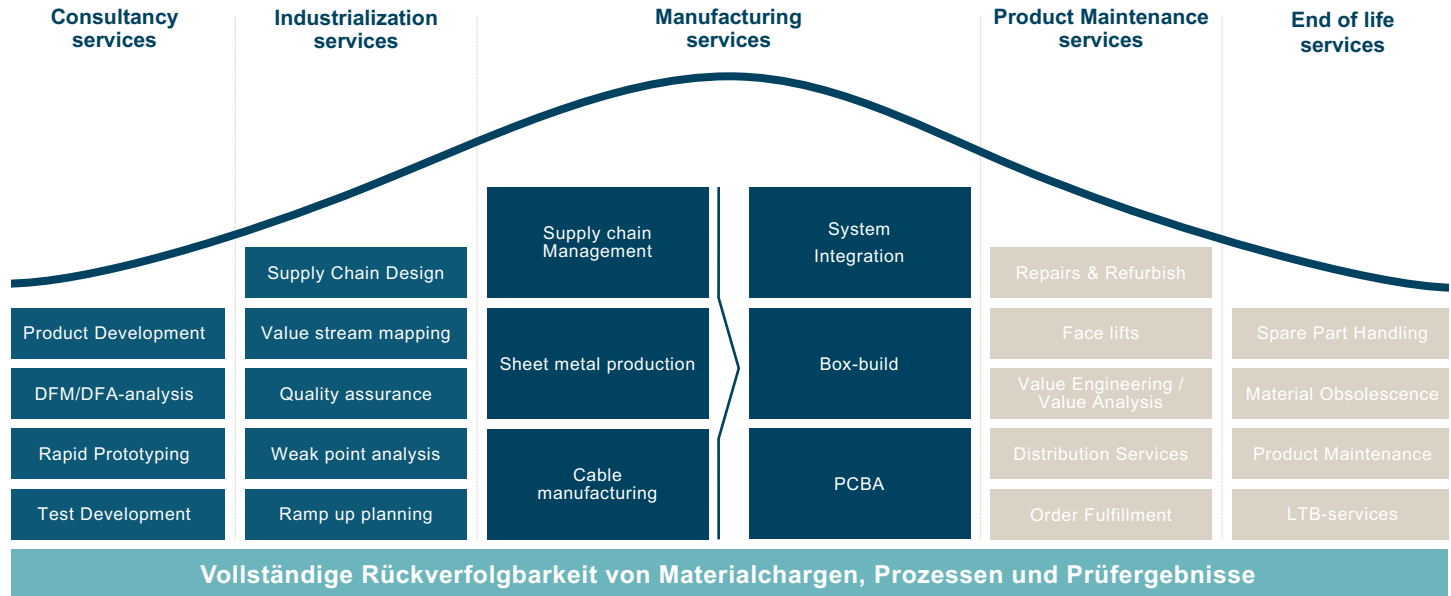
Consultancy services

Product Development

DFM/DFA-analysis

Rapid Prototyping

Test Development

Industrialization services

Supply Chain Design

Value stream mapping

Quality assurance

Weak point analysis

Ramp up planning

Manufacturing services

Supply chain Management

Sheet metal production

Cable manufacturing

System Integration

Box-build

PCBA

Product Maintenance services

Repairs & Refurbish

Face lifts

Value Engineering / Value Analysis

Distribution Services

Order Fulfillment

End of life services

Spare Part Handling

Material Obsolescence

Product Maintenance

LTB-services

Vollständige Rückverfolgbarkeit von Materialchargen, Prozessen und Prüfergebnisse